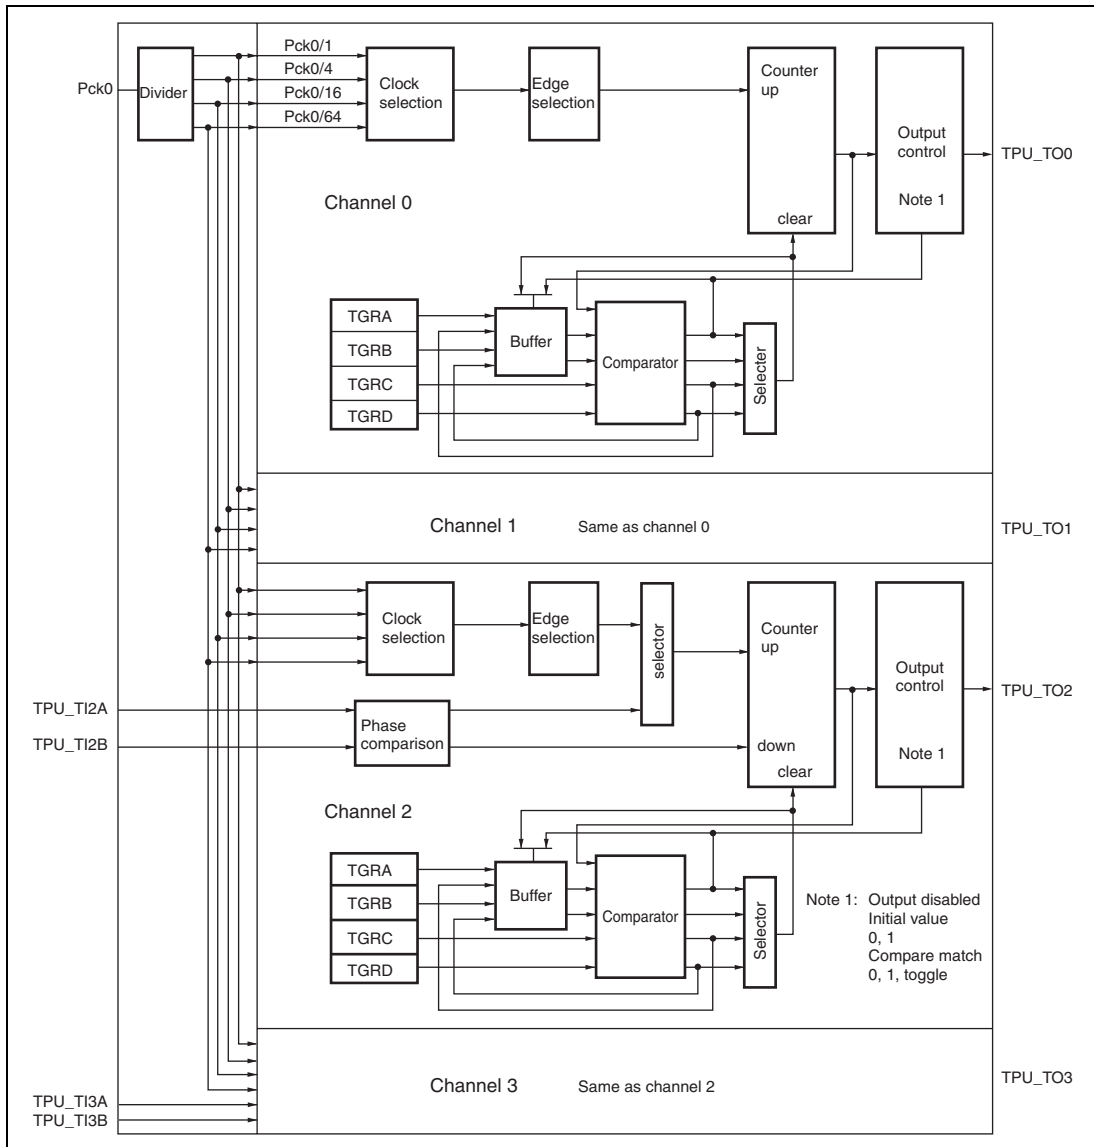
Pck0
Divider
Pck0/1
Pck0/4
Pck0/16
Pck0/64
Clock selection
Edge selection
Counter up
clear
Output control
Note 1
TPU_TO0
Channel 0
TGRA
TGRB
TGRC
TGRD
Buffer
Comparator
Selecter

Channel 1
Same as channel 0
TPU_TO1

Clock selection
Edge selection
selector
Counter up
down
clear
Output control
Note 1
TPU_TO2
TPU_TI2A
TPU_TI2B
Phase comparison
Channel 2
TGRA
TGRB
TGRC
TGRD
Buffer
Comparator
Selector
Note 1: Output disabled
Initial value
0, 1
Compare match
0, 1, toggle

TPU_TI3A
TPU_TI3B
Channel 3
Same as channel 2
TPU_TO3